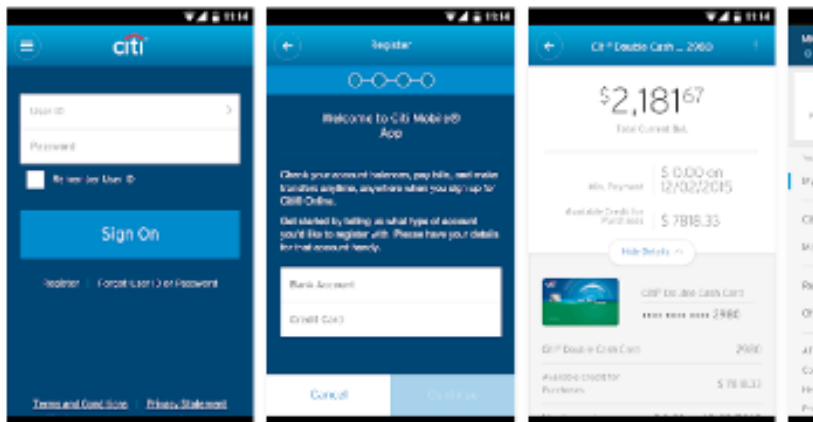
11:14

citi

User ID

Password

Remember User ID

Sign On

Register | Forgot User ID or Password

Terms and Conditions Privacy Statement

11:14

Register

Welcome to Citi Mobile® App

Check your account balances, pay bills, and make transfers anytime, anywhere when you sign up for Citi® Online.

Get started by telling us what type of account you'd like to register with. Please have your details for that account handy.

Bank Account

Credit Card

Cancel

Continue

11:14

Citi® Double Cash ... 2980

$2,181$^{67}$

Total Current Bal.

Min. Payment $0.00 on 12/02/2015

Available Credit for Purchases $7818.33

Hide Details

Citi® Double Cash Card

•••• •••• •••• 2980

Citi® Double Cash Card 2980

Available credit for Purchases $7818.33